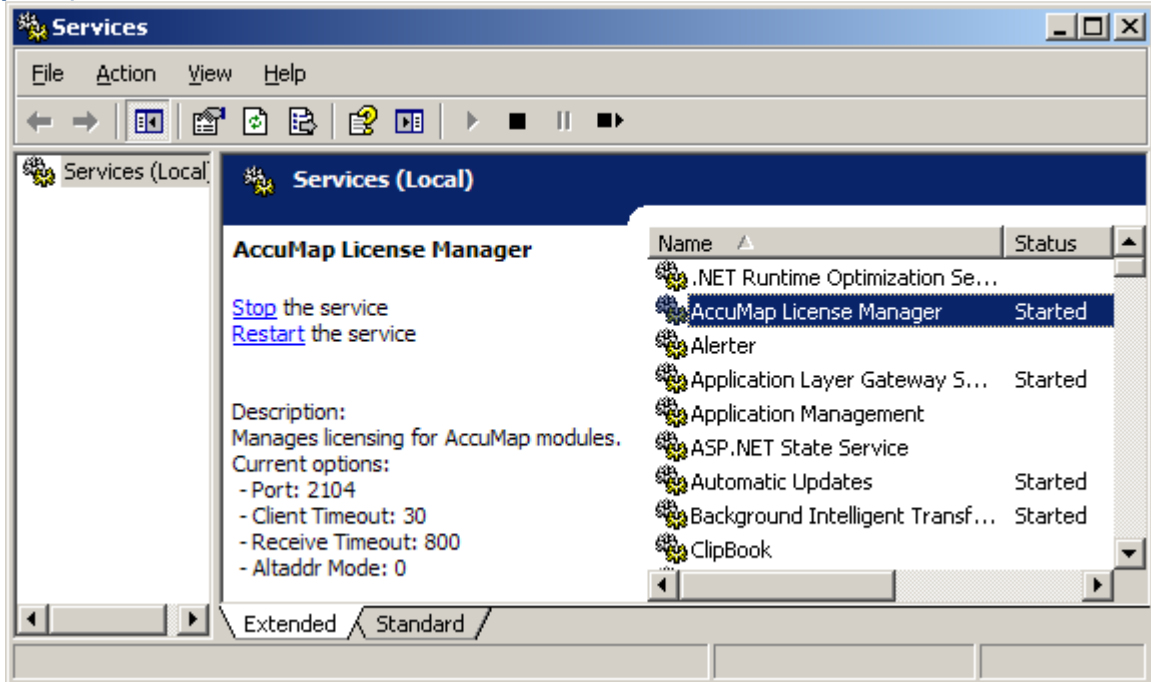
Services

File Action View Help

Services (Local)

Services (Local)

AccuMap License Manager

Stop the service
Restart the service

Description:
Manages licensing for AccuMap modules.
Current options:
- Port: 2104
- Client Timeout: 30
- Receive Timeout: 800
- Altaddr Mode: 0

| Name | Status |
|---|---|
| .NET Runtime Optimization Se... | |
| AccuMap License Manager | Started |
| Alerter | |
| Application Layer Gateway S... | Started |
| Application Management | |
| ASP.NET State Service | |
| Automatic Updates | Started |
| Background Intelligent Transf... | Started |
| ClipBook | |

Extended Standard